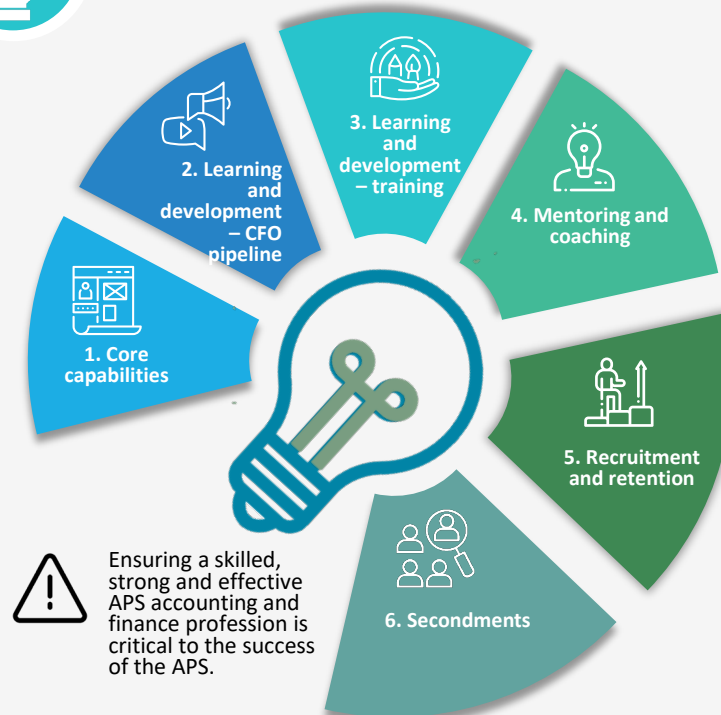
2. Learning and development – CFO pipeline

3. Learning and development – training

4. Mentoring and coaching

1. Core capabilities

5. Recruitment and retention

6. Secondments

Ensuring a skilled, strong and effective APS accounting and finance profession is critical to the success of the APS.